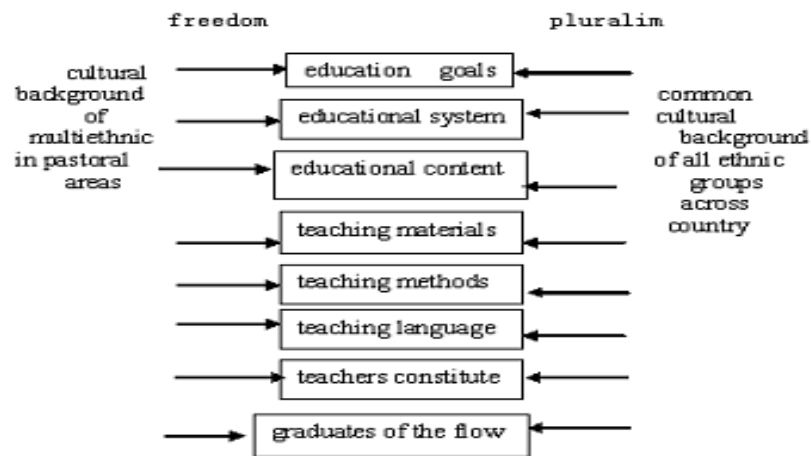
freedom

pluralim

cultural background of multiethnic in pastoral areas

education goals

educational system

educational content

teaching materials

teaching methods

teaching language

teachers constitute

graduates of the flow

common cultural background of all ethnic groups across country